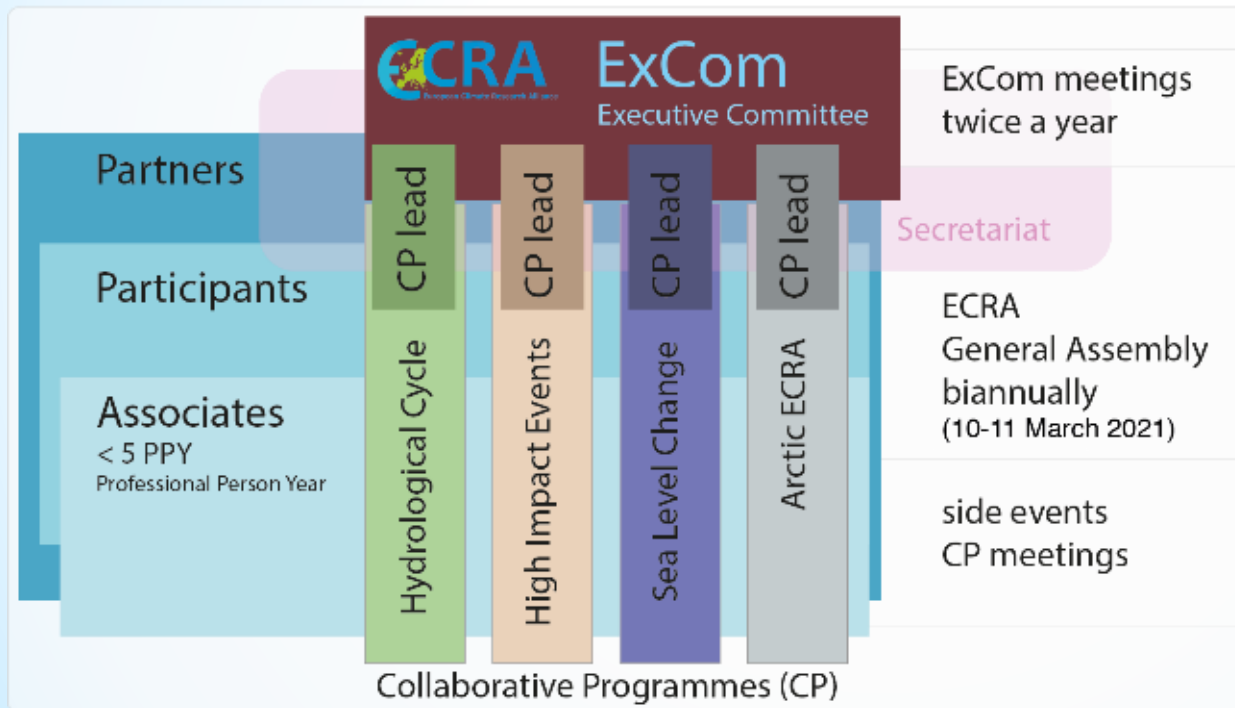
ECRA
European Climate Research Alliance

ExCom
Executive Committee

ExCom meetings twice a year

Partners

Secretariat

Participants

Associates
< 5 PPY
Professional Person Year

CP lead
Hydrological Cycle

CP lead
High Impact Events

CP lead
Sea Level Change

CP lead
Arctic ECRA

ECRA
General Assembly biannually
(10-11 March 2021)

side events
CP meetings

Collaborative Programmes (CP)